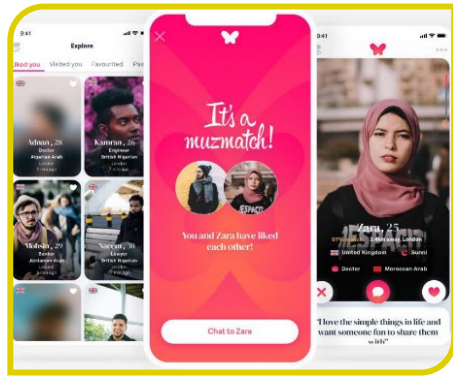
9:41

Explore

Liked you Visited you Favourited Pas

Adnan, 28
Doctor
Algerian Arab

Kamran, 26
Engineer
British Nigerian

Mohsin, 29
Doctor

Nacem, 30
Lawyer

It's a muzmatch!

You and Zara have liked each other!

Chat to Zara

9:41

Zara, 25

United Kingdom
Sunni
Doctor
Moroccan Arab

"I love the simple things in life and want someone fun to share them with"